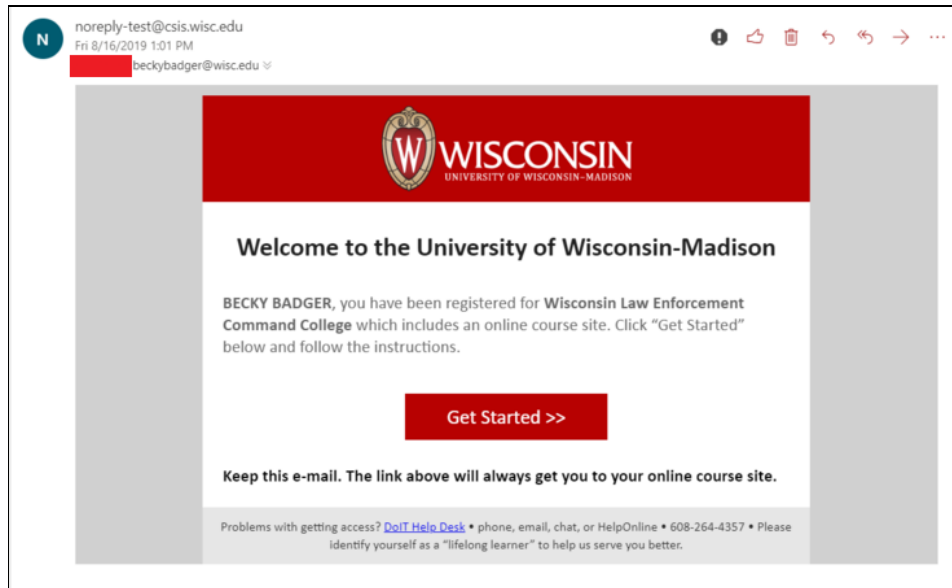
N

noreply-test@csis.wisc.edu
Fri 8/16/2019 1:01 PM
beckybadger@wisc.edu

W WISCONSIN
UNIVERSITY OF WISCONSIN–MADISON

Welcome to the University of Wisconsin-Madison

BECKY BADGER, you have been registered for Wisconsin Law Enforcement Command College which includes an online course site. Click "Get Started" below and follow the instructions.

Get Started >>

Keep this e-mail. The link above will always get you to your online course site.

Problems with getting access? DoIT Help Desk • phone, email, chat, or HelpOnline • 608-264-4357 • Please identify yourself as a "lifelong learner" to help us serve you better.